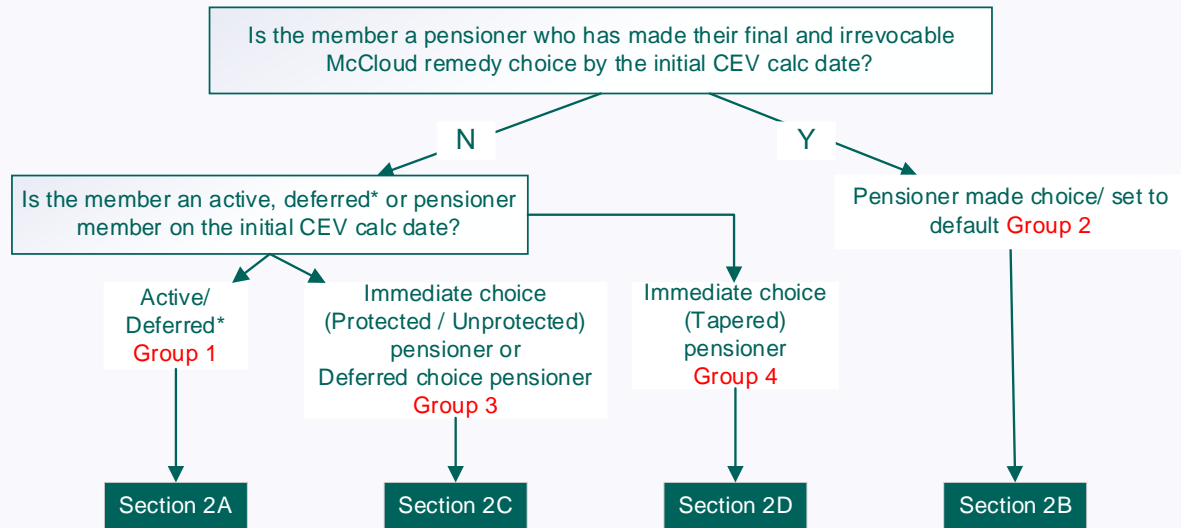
Is the member a pensioner who has made their final and irrevocable McCloud remedy choice by the initial CEV calc date?

N

Y

Is the member an active, deferred* or pensioner member on the initial CEV calc date?

Pensioner made choice/ set to default Group 2

Active/ Deferred* Group 1

Immediate choice (Protected / Unprotected) pensioner or Deferred choice pensioner Group 3

Immediate choice (Tapered) pensioner Group 4

Section 2A

Section 2C

Section 2D

Section 2B